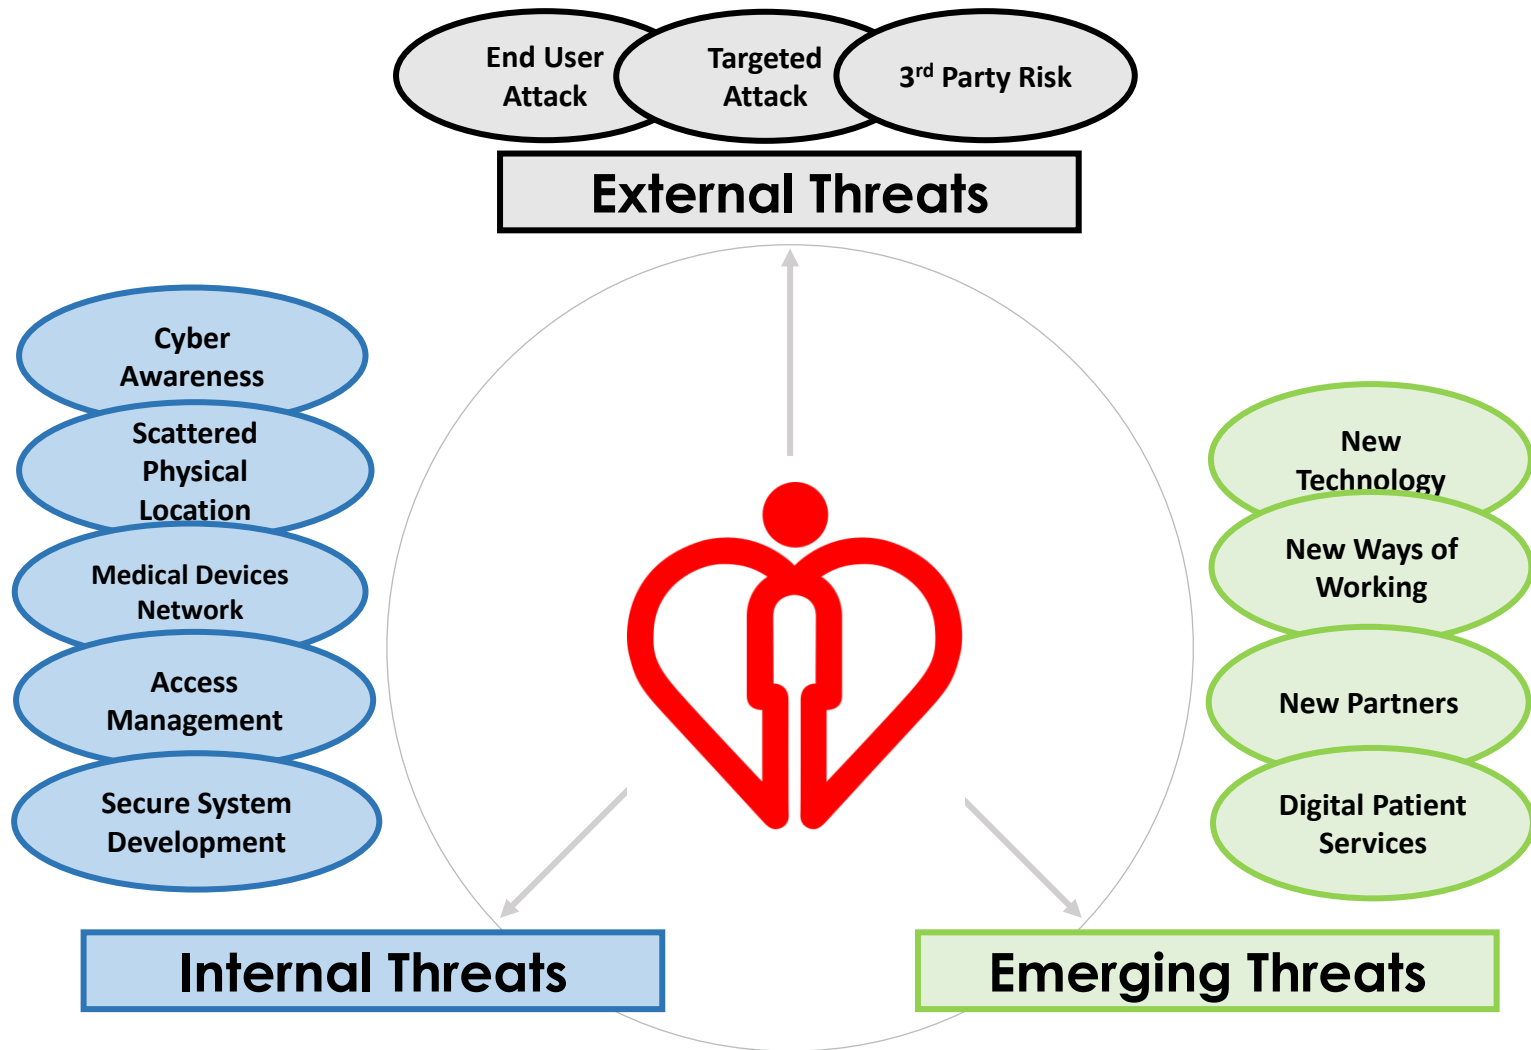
End User Attack

Targeted Attack

$3^{rd}$ Party Risk

External Threats

Cyber Awareness

Scattered Physical Location

Medical Devices Network

Access Management

Secure System Development

New Technology

New Ways of Working

New Partners

Digital Patient Services

Internal Threats

Emerging Threats